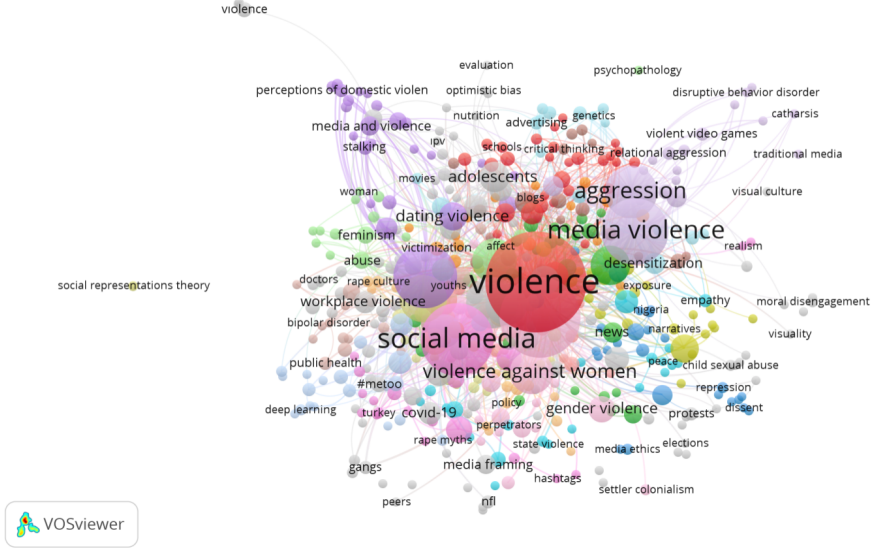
violence

evaluation
psychopathology
perceptions of domestic violen
optimistic bias
disruptive behavior disorder
nutrition
advertising
genetics
catharsis
media and violence
ipv
schools
critical thinking
violent video games
stalking
relational aggression
traditional media
movies
adolescents
woman
blogs
aggression
visual culture
dating violence
feminism
victimization
affect
media violence
realism
abuse
desensitization
social representations theory
doctors
rape culture
youths
violence
exposure
moral disengagement
workplace violence
nigeria
empathy
bipolar disorder
narratives
visuality
news
social media
public health
peace
child sexual abuse
violence against women
#metoo
repression
deep learning
turkey
policy
gender violence
protests
dissent
covid-19
perpetrators
rape myths
state violence
elections
media ethics
gangs
media framing
hashtags
settler colonialism
peers
nfl
VOSviewer